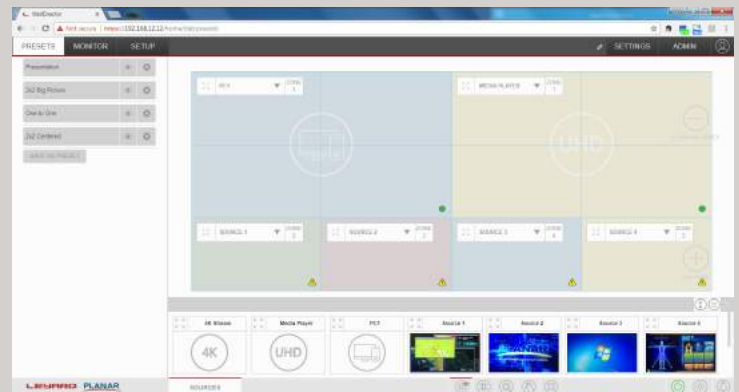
WallDirector

Not secure | https://192.168.12.12/home/main/presets

PRESETS MONITOR SETUP

SETTINGS ADMIN

Presentation

2x2 Big Picture

One to One

2x2 Centered

SAVE AS PRESET

PC1 ZONE 1

MEDIA PLAYER ZONE 2

UHD

SOURCE 1 ZONE 3

SOURCE 2 ZONE 3

SOURCE 3 ZONE 4

SOURCE 4 ZONE 5

4K Stream

Media Player

PC1

Source 1

Source 2

Source 3

Source 4

4K

UHD

LEYARD PLANAR

SOURCES